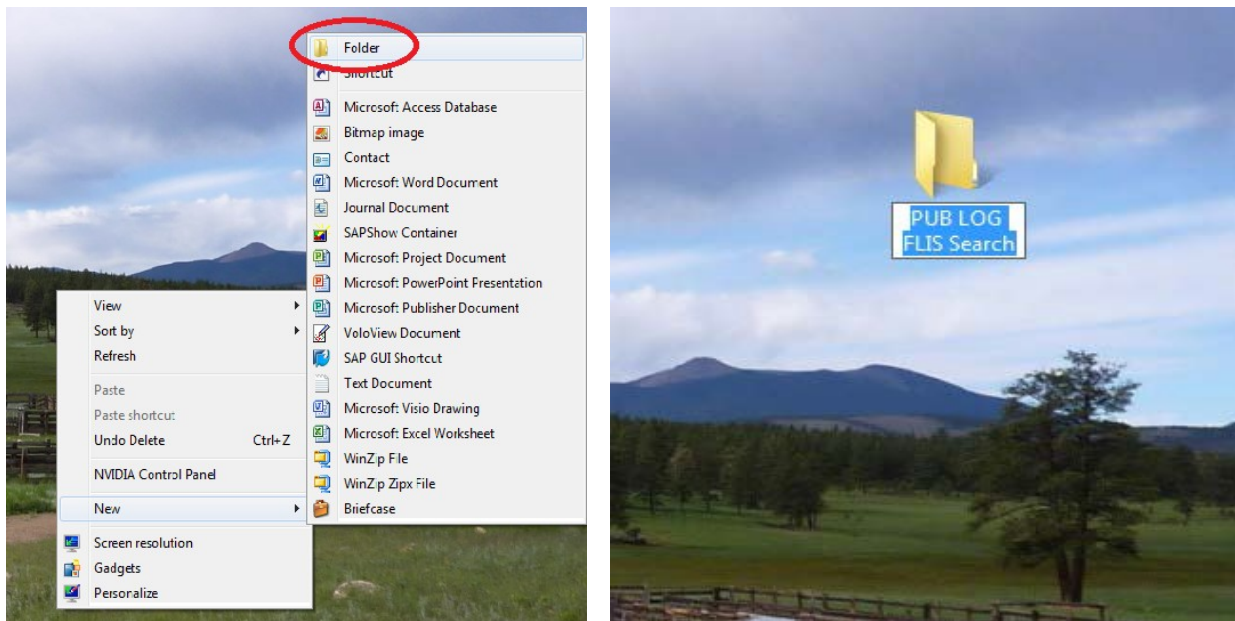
Folder
Shortcut
Microsoft Access Database
Bitmap image
Contact
Microsoft Word Document
Journal Document
SAPShow Container
Microsoft Project Document
Microsoft PowerPoint Presentation
Microsoft Publisher Document
VoloView Document
SAP GUI Shortcut
Text Document
Microsoft Visio Drawing
Microsoft Excel Worksheet
WinZip File
WinZip Zipx File
Briefcase

View
Sort by
Refresh
Paste
Paste shortcut
Undo Delete Ctrl+Z
NVIDIA Control Panel
New
Screen resolution
Gadgets
Personalize

PUB LOG FLIS Search